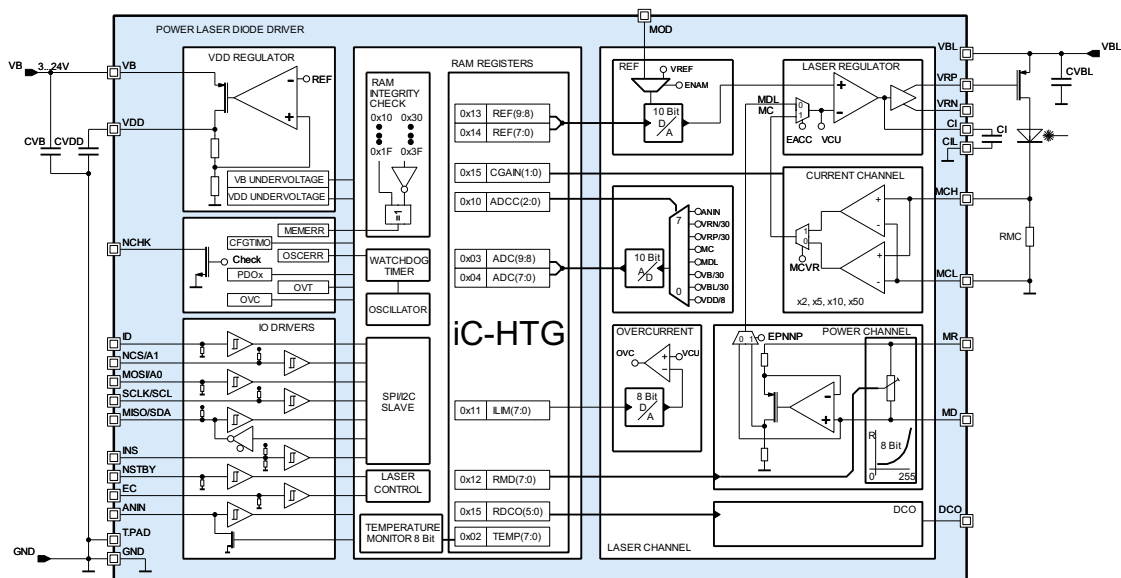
POWER LASER DIODE DRIVER

MOD

VB 3...24V VB

VDD

CVB CVDD

NCHK

ID
NCS/A1
MOSI/A0
SCLK/SCL
MISO/SDA
INS
NSTBY
EC
ANIN
T.PAD
GND GND

VDD REGULATOR
REF
VB UNDERVOLTAGE
VDD UNDERVOLTAGE

RAM INTEGRITY CHECK
0x10 0x30
0x1F 0x3F

MEMERR
CFGTIMO
Check
OSCERR
PDOx
OVT
OVC

WATCHDOG TIMER
OSCILLATOR

IO DRIVERS
SPI/I2C SLAVE
LASER CONTROL
TEMPERATURE MONITOR 8 Bit

RAM REGISTERS
| 0x13 | REF(9:8) |
|---|---|
| 0x14 | REF(7:0) |
| 0x15 | CGAIN(1:0) |
| 0x10 | ADCC(2:0) |
| 0x03 | ADC(9:8) |
| 0x04 | ADC(7:0) |
| 0x11 | ILIM(7:0) |
| 0x12 | RMD(7:0) |
| 0x15 | RDCO(5:0) |
| 0x02 | TEMP(7:0) |

iC-HTG

REF VREF ENAM
10 Bit D/A

LASER REGULATOR
MDL MC
0 1
EACC VCU

CURRENT CHANNEL
MCVR
x2, x5, x10, x50

7
ANIN
VRN/30
VRP/30
MC
MDL
VB/30
VBL/30
VDD/8
0
10 Bit A/D

OVERCURRENT
OVC VCU
8 Bit D/A

POWER CHANNEL
0 1 EPNNP
R 8 Bit
0 255

DCO

LASER CHANNEL

VBL VBL
VRP CVBL
VRN
CI CI
CIL
MCH
RMC
MCL
MR
MD
DCO